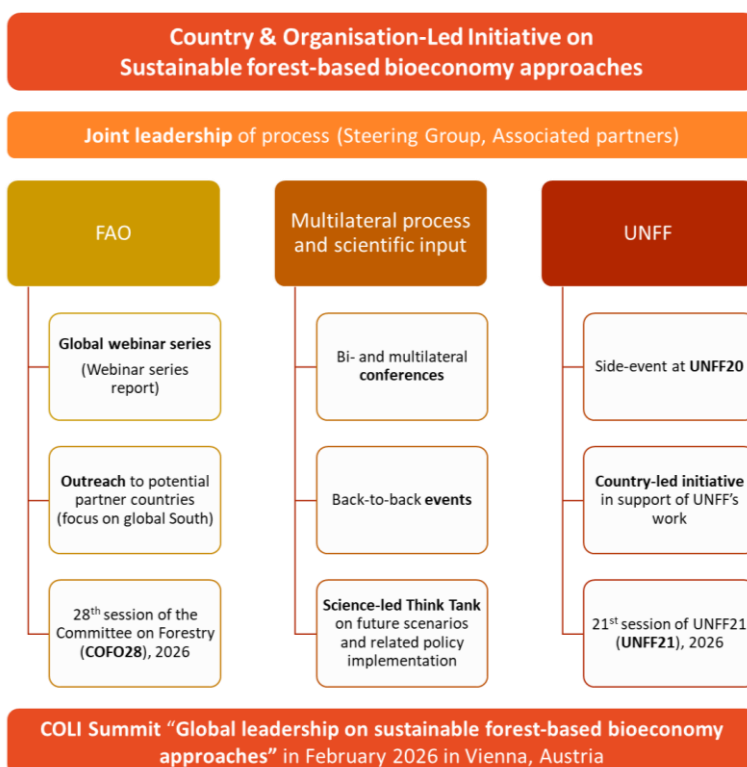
Country & Organisation-Led Initiative on Sustainable forest-based bioeconomy approaches

Joint leadership of process (Steering Group, Associated partners)

FAO

Global webinar series (Webinar series report)

Outreach to potential partner countries (focus on global South)

28$^{th}$ session of the Committee on Forestry (COFO28), 2026

Multilateral process and scientific input

Bi- and multilateral conferences

Back-to-back events

Science-led Think Tank on future scenarios and related policy implementation

UNFF

Side-event at UNFF20

Country-led initiative in support of UNFF's work

21$^{st}$ session of UNFF21 (UNFF21), 2026

COLI Summit "Global leadership on sustainable forest-based bioeconomy approaches" in February 2026 in Vienna, Austria